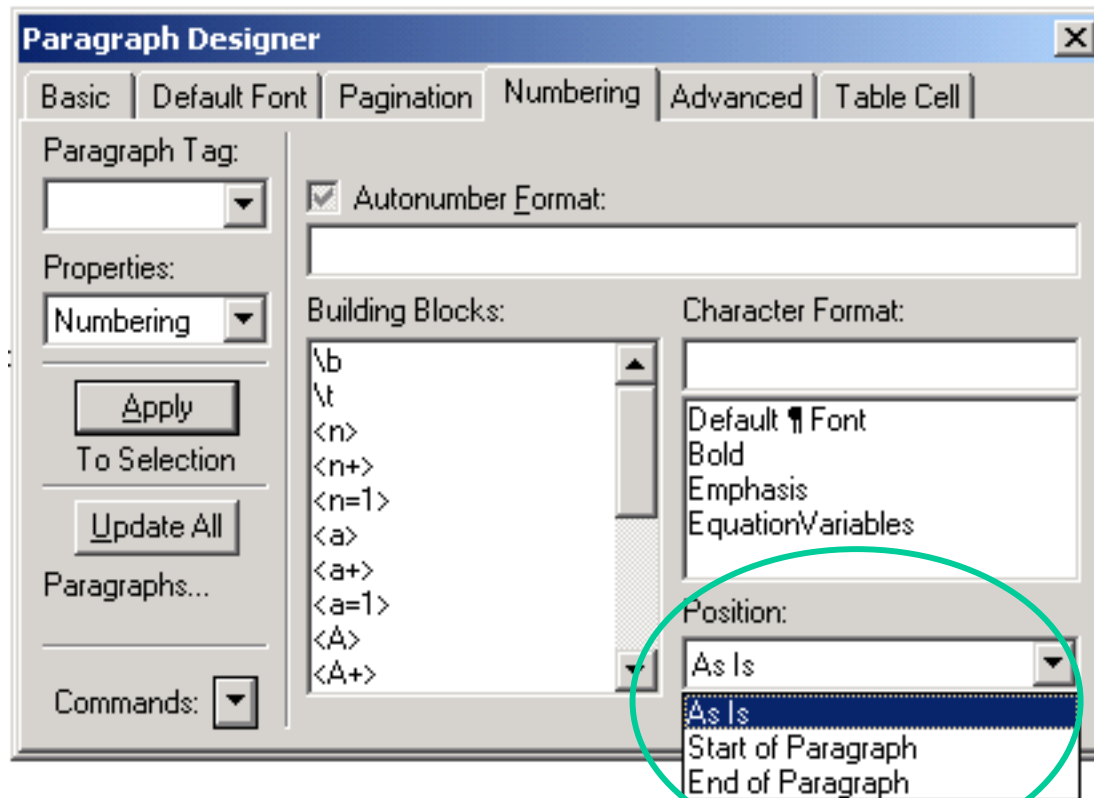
Paragraph Designer

Basic | Default Font | Pagination | Numbering | Advanced | Table Cell

Paragraph Tag:

Properties:

Numbering

Apply

To Selection

Update All

Paragraphs...

Commands:

Autonumber Format:

Building Blocks:

\b
\t
<n>
<n+>
<n=1>
<a>
<a+>
<a=1>
<A>
<A+>

Character Format:

Default ¶ Font
Bold
Emphasis
EquationVariables

Position:

As Is

As Is
Start of Paragraph
End of Paragraph